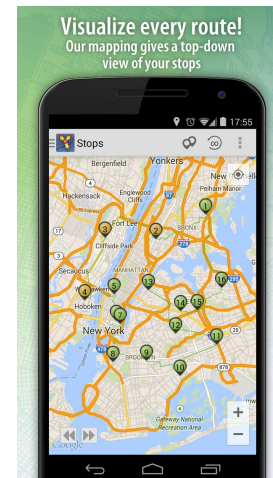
Visualize every route!
Our mapping gives a top-down view of your stops

17:55

Stops

Bergenfield
Yonkers
New Roc
Hackensack
Englewood
Pelham Manor
Cliffside Park
Fort Lee
BRONX
Secaucus
MANHATTAN
Weehawken
Hoboken
New York
QUEENS
BROOKLYN
Gateway National Recreation Area

1
2
3
4
5
6
7
8
9
10
11
12
13
14
15
16

Google